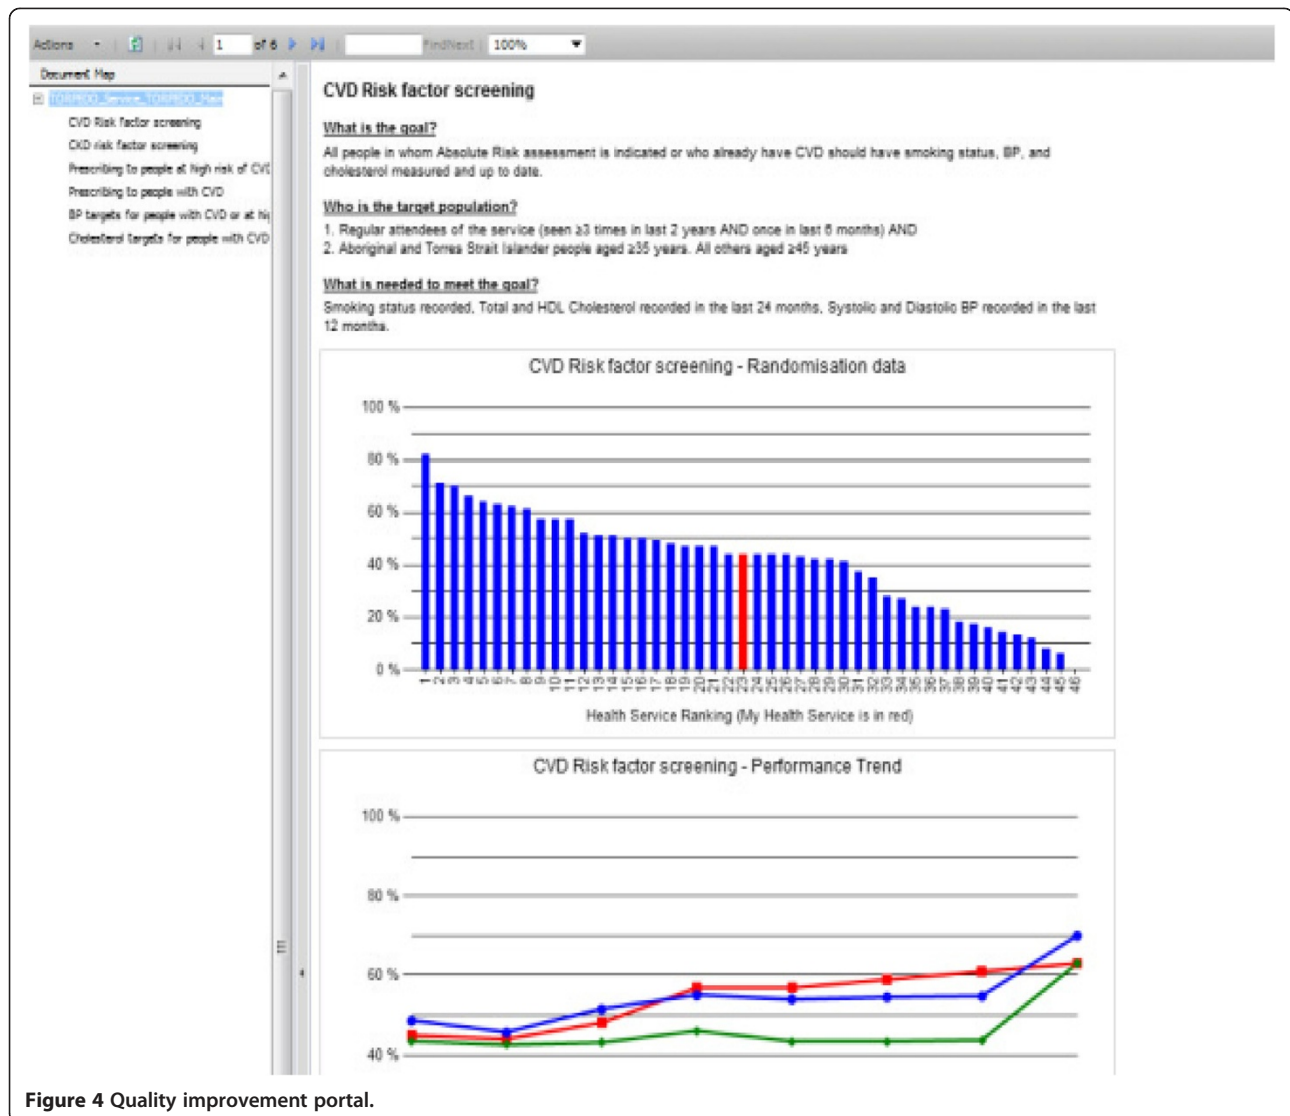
Actions 1 of 6 Find | Next 100%

Document Map

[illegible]

CVD Risk factor screening

CKD risk factor screening

Prescribing to people at high risk of CVI

Prescribing to people with CVD

BP targets for people with CVD or at hi

Cholesterol targets for people with CVD

CVD Risk factor screening

What is the goal?

All people in whom Absolute Risk assessment is indicated or who already have CVD should have smoking status, BP, and cholesterol measured and up to date.

Who is the target population?

1. Regular attendees of the service (seen ≥3 times in last 2 years AND once in last 6 months) AND
2. Aboriginal and Torres Strait Islander people aged ≥35 years. All others aged ≥45 years

What is needed to meet the goal?

Smoking status recorded, Total and HDL Cholesterol recorded in the last 24 months, Systolic and Diastolic BP recorded in the last 12 months.

CVD Risk factor screening - Randomisation data

100 %
80 %
60 %
40 %
20 %
0 %

1 2 3 4 5 6 7 8 9 10 11 12 13 14 15 16 17 18 19 20 21 22 23 24 25 26 27 28 29 30 31 32 33 34 35 36 37 38 39 40 41 42 43 44 45

Health Service Ranking (My Health Service is in red)

CVD Risk factor screening - Performance Trend

100 %
80 %
60 %
40 %

Figure 4 Quality improvement portal.